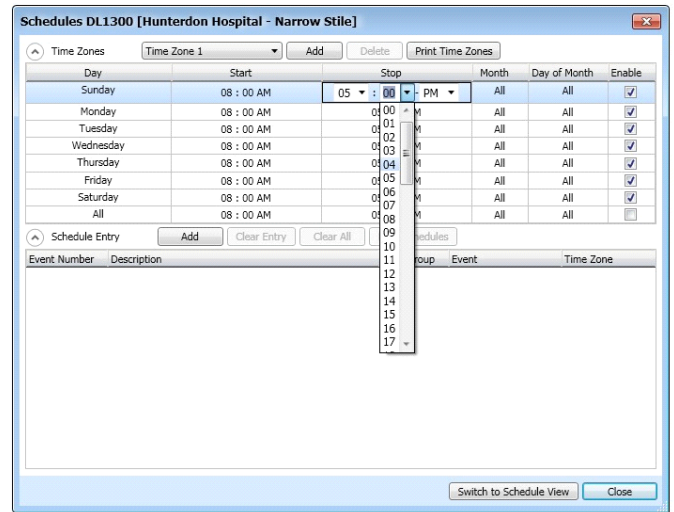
Schedules DL1300 [Hunterdon Hospital - Narrow Stile]

Time Zones Time Zone 1 Add Delete Print Time Zones

| Day | Start | Stop | Month | Day of Month | Enable |
|---|---|---|---|---|---|
| Sunday | 08 : 00 AM | 05 : 00 - PM | All | All | ☑ |
| Monday | 08 : 00 AM | 0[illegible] M | All | All | ☑ |
| Tuesday | 08 : 00 AM | 0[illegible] M | All | All | ☑ |
| Wednesday | 08 : 00 AM | 0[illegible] M | All | All | ☑ |
| Thursday | 08 : 00 AM | 0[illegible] M | All | All | ☑ |
| Friday | 08 : 00 AM | 0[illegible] M | All | All | ☑ |
| Saturday | 08 : 00 AM | 0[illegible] M | All | All | ☑ |
| All | 08 : 00 AM | 0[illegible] M | All | All | ☐ |

00
01
02
03
04
05
06
07
08
09
10
11
12
13
14
15
16
17

Schedule Entry Add Clear Entry Clear All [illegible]edules

Event Number Description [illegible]roup Event Time Zone

Switch to Schedule View Close